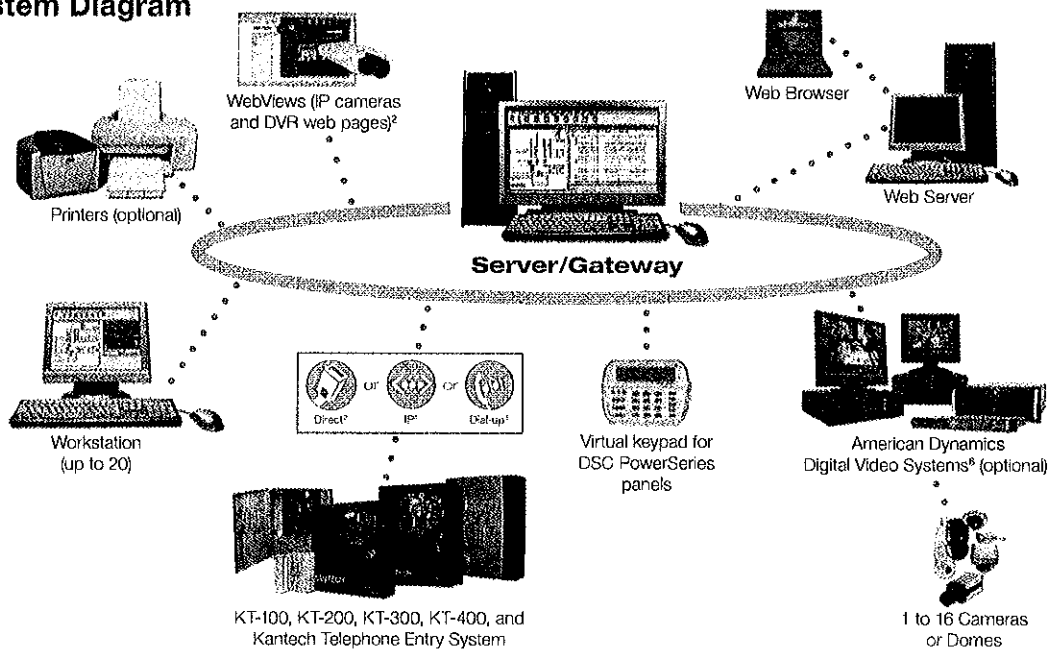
stem Diagram

WebViews (IP cameras and DVR web pages)²

Web Browser

Printers (optional)

Web Server

Server/Gateway

Workstation (up to 20)

Direct³ or IP⁴ or Dial-up⁵

Virtual keypad for DSC PowerSeries panels

American Dynamics Digital Video Systems⁶ (optional)

KT-100, KT-200, KT-300, KT-400, and Kantech Telephone Entry System

1 to 16 Cameras or Domes